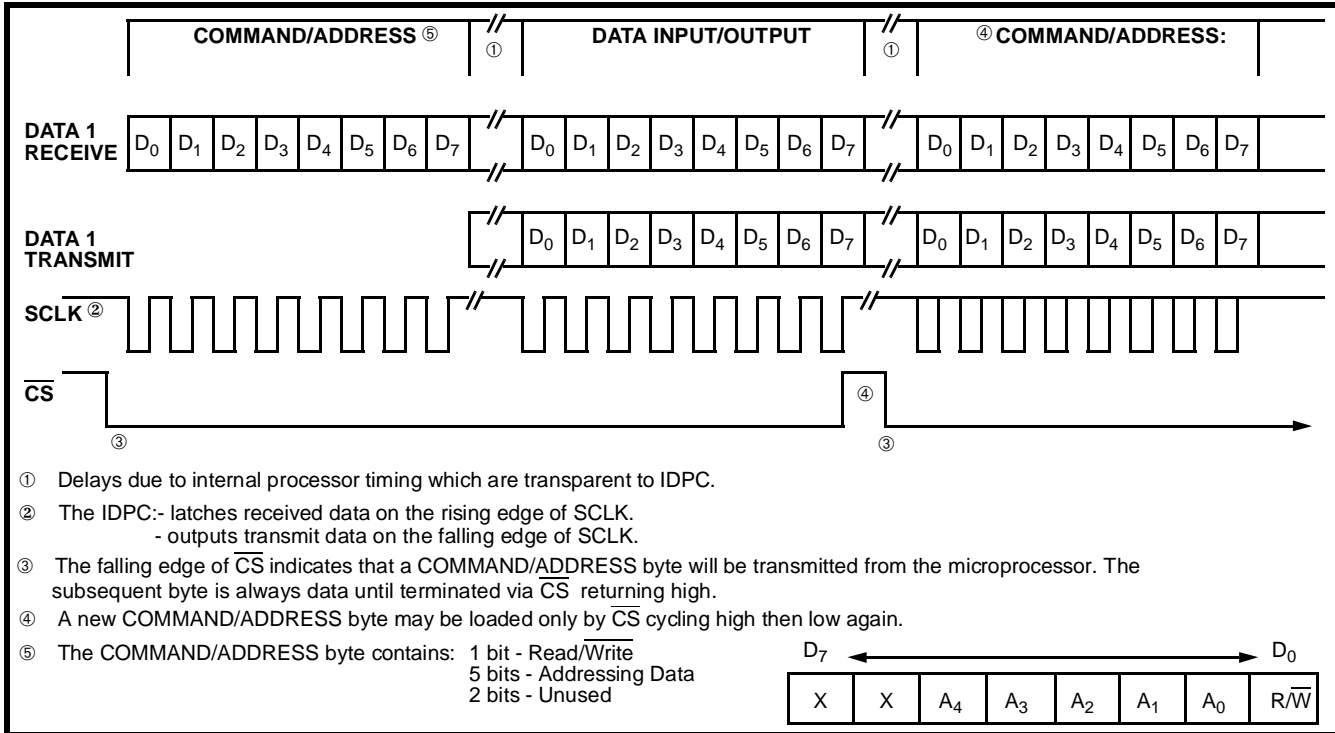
COMMAND/ADDRESS ⑤ ① DATA INPUT/OUTPUT ① ④ COMMAND/ADDRESS:

DATA 1 RECEIVE $D_0$ $D_1$ $D_2$ $D_3$ $D_4$ $D_5$ $D_6$ $D_7$ $D_0$ $D_1$ $D_2$ $D_3$ $D_4$ $D_5$ $D_6$ $D_7$ $D_0$ $D_1$ $D_2$ $D_3$ $D_4$ $D_5$ $D_6$ $D_7$

DATA 1 TRANSMIT $D_0$ $D_1$ $D_2$ $D_3$ $D_4$ $D_5$ $D_6$ $D_7$ $D_0$ $D_1$ $D_2$ $D_3$ $D_4$ $D_5$ $D_6$ $D_7$

SCLK ②

$\overline{CS}$ ④

③ ③

① Delays due to internal processor timing which are transparent to IDPC.

② The IDPC:- latches received data on the rising edge of SCLK.
- outputs transmit data on the falling edge of SCLK.

③ The falling edge of $\overline{CS}$ indicates that a COMMAND/ADDRESS byte will be transmitted from the microprocessor. The subsequent byte is always data until terminated via $\overline{CS}$ returning high.

④ A new COMMAND/ADDRESS byte may be loaded only by $\overline{CS}$ cycling high then low again.

⑤ The COMMAND/ADDRESS byte contains: 1 bit - Read/$\overline{Write}$
5 bits - Addressing Data
2 bits - Unused

$D_7$ $D_0$

| X | X | $A_4$ | $A_3$ | $A_2$ | $A_1$ | $A_0$ | R/$\overline{W}$ |
|---|---|---|---|---|---|---|---|